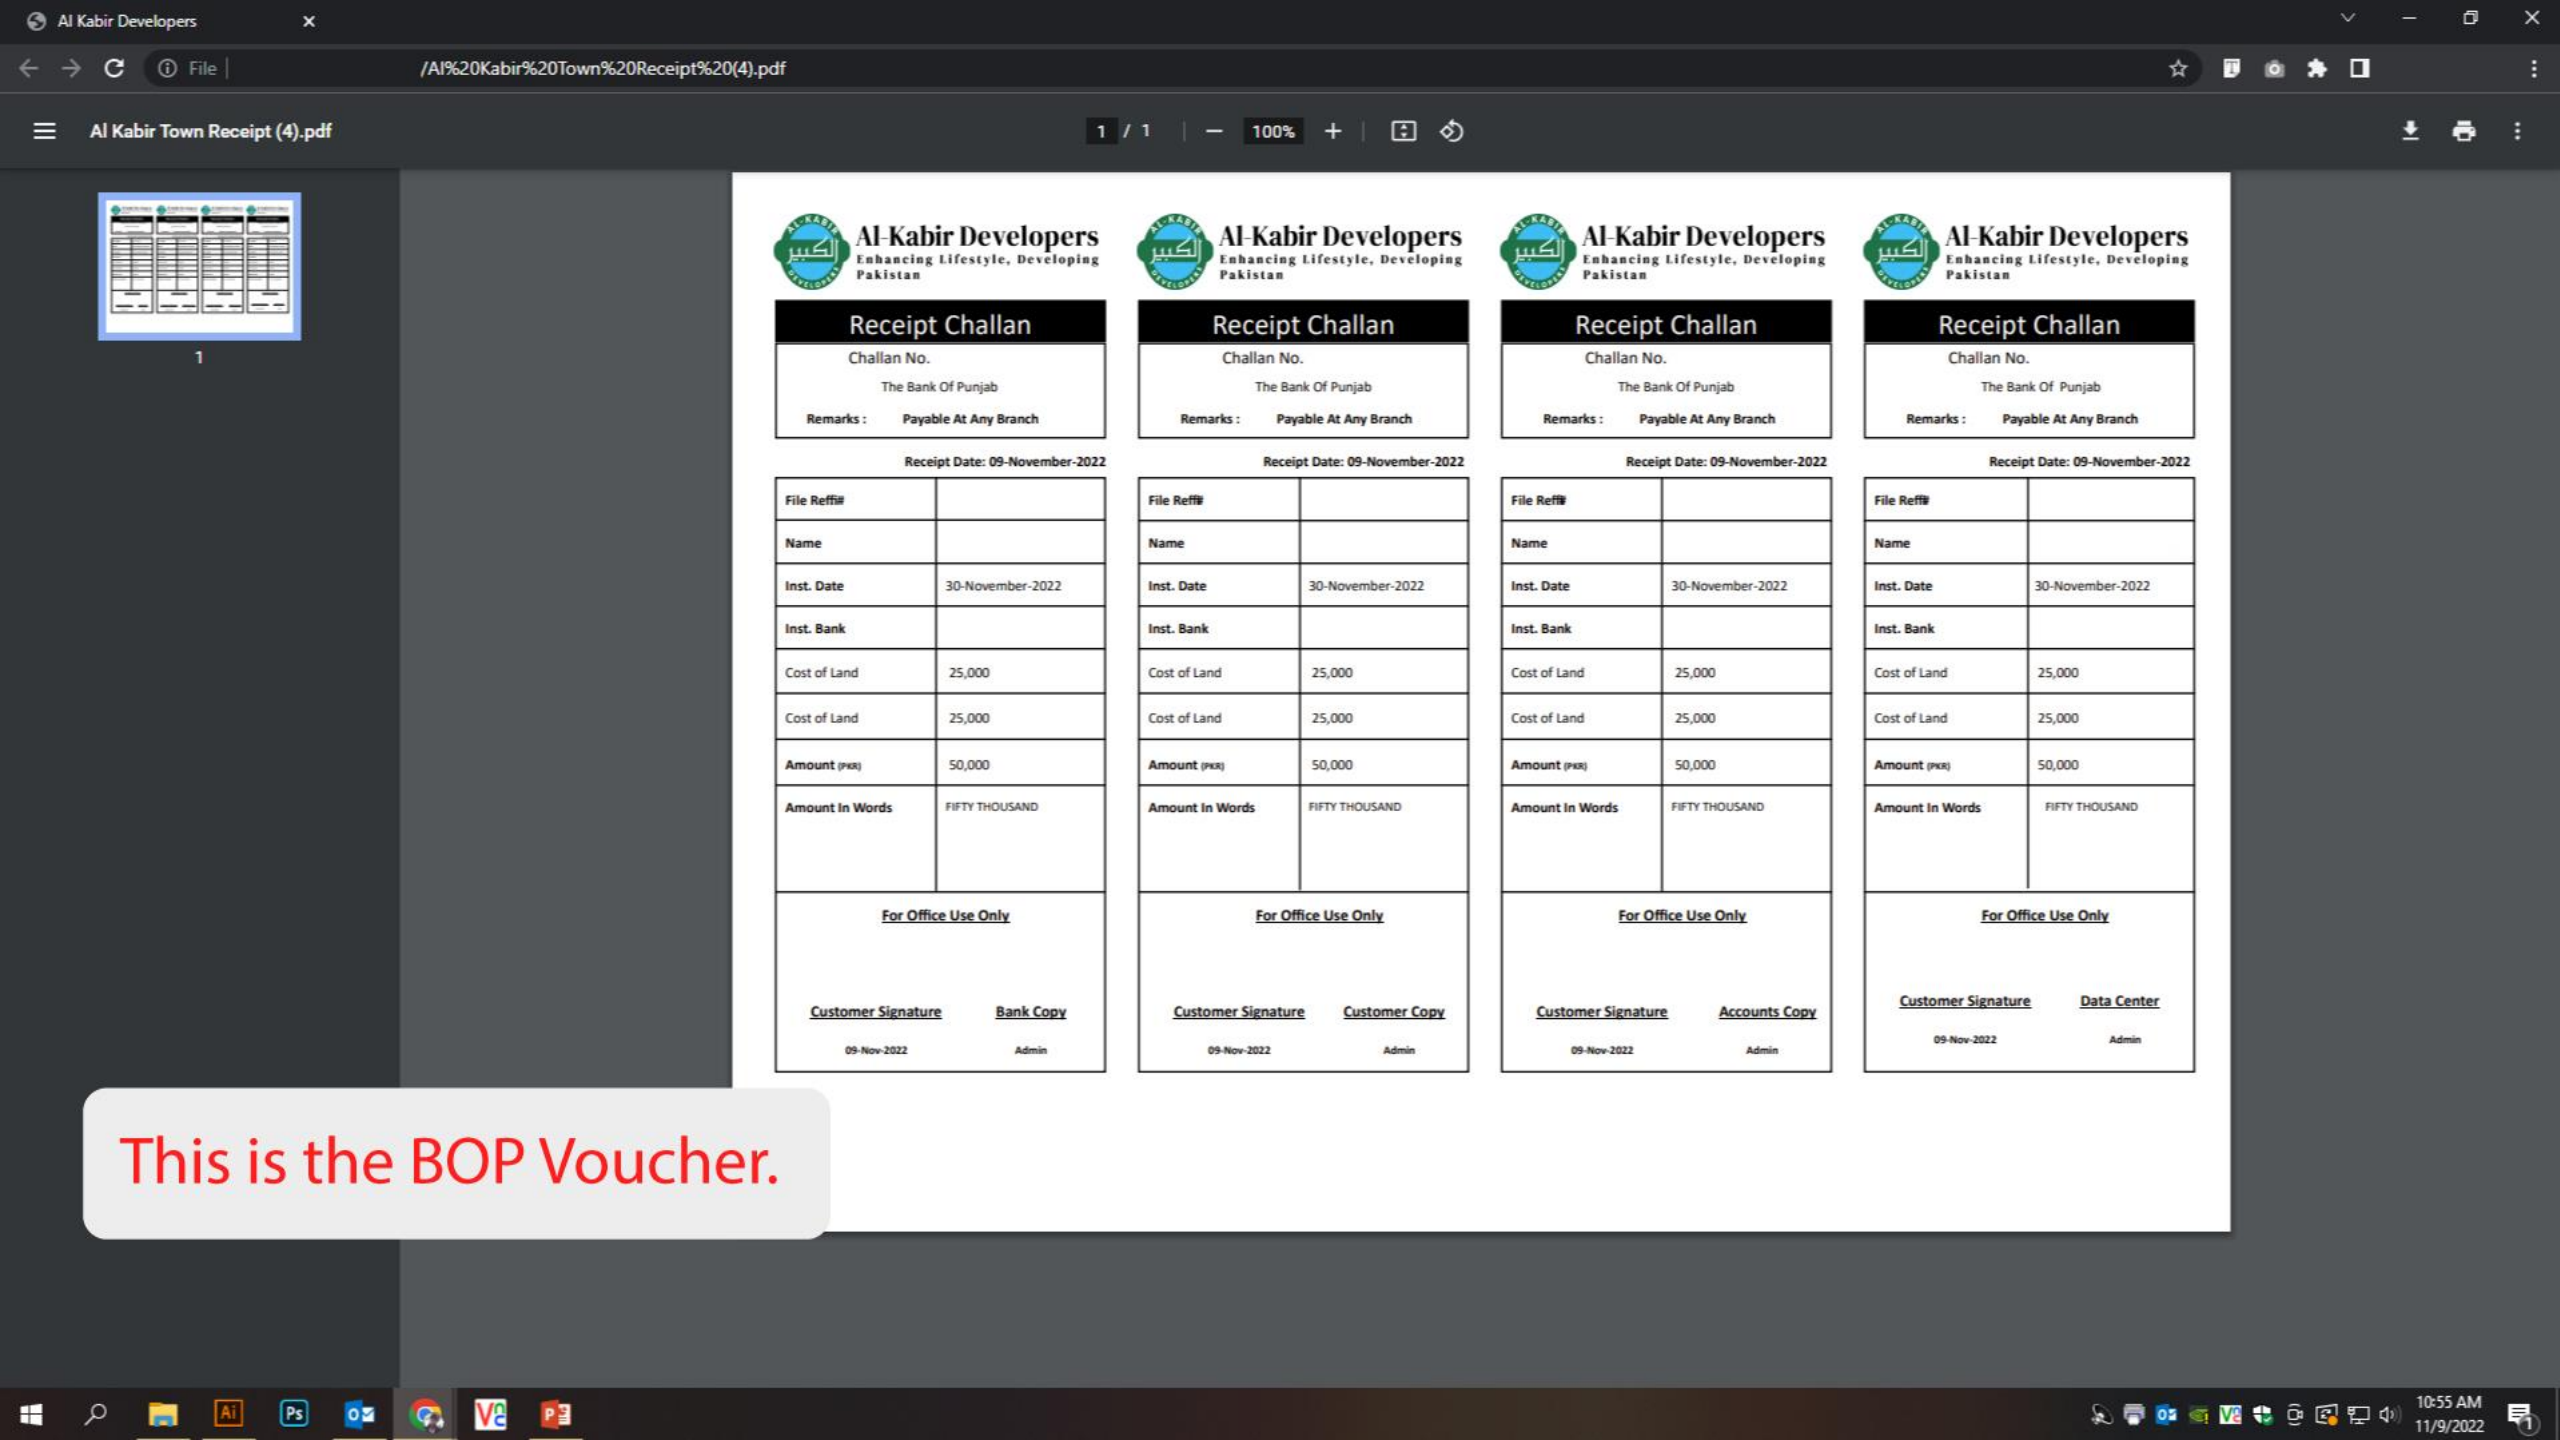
Al Kabir Developers

File | /Al%20Kabir%20Town%20Receipt%20(4).pdf

Al Kabir Town Receipt (4).pdf

1 / 1 | 100%

1

Al-Kabir Developers
Enhancing Lifestyle, Developing Pakistan

Receipt Challan

Challan No.
The Bank Of Punjab
Remarks : Payable At Any Branch

Receipt Date: 09-November-2022

| File Reff# | |
|---|---|
| Name | |
| Inst. Date | 30-November-2022 |
| Inst. Bank | |
| Cost of Land | 25,000 |
| Cost of Land | 25,000 |
| Amount (PKR) | 50,000 |
| Amount In Words | FIFTY THOUSAND |

For Office Use Only

Customer Signature Bank Copy
09-Nov-2022 Admin

Al-Kabir Developers
Enhancing Lifestyle, Developing Pakistan

Receipt Challan

Challan No.
The Bank Of Punjab
Remarks : Payable At Any Branch

Receipt Date: 09-November-2022

| File Reff# | |
|---|---|
| Name | |
| Inst. Date | 30-November-2022 |
| Inst. Bank | |
| Cost of Land | 25,000 |
| Cost of Land | 25,000 |
| Amount (PKR) | 50,000 |
| Amount In Words | FIFTY THOUSAND |

For Office Use Only

Customer Signature Customer Copy
09-Nov-2022 Admin

Al-Kabir Developers
Enhancing Lifestyle, Developing Pakistan

Receipt Challan

Challan No.
The Bank Of Punjab
Remarks : Payable At Any Branch

Receipt Date: 09-November-2022

| File Reff# | |
|---|---|
| Name | |
| Inst. Date | 30-November-2022 |
| Inst. Bank | |
| Cost of Land | 25,000 |
| Cost of Land | 25,000 |
| Amount (PKR) | 50,000 |
| Amount In Words | FIFTY THOUSAND |

For Office Use Only

Customer Signature Accounts Copy
09-Nov-2022 Admin

Al-Kabir Developers
Enhancing Lifestyle, Developing Pakistan

Receipt Challan

Challan No.
The Bank Of Punjab
Remarks : Payable At Any Branch

Receipt Date: 09-November-2022

| File Reff# | |
|---|---|
| Name | |
| Inst. Date | 30-November-2022 |
| Inst. Bank | |
| Cost of Land | 25,000 |
| Cost of Land | 25,000 |
| Amount (PKR) | 50,000 |
| Amount In Words | FIFTY THOUSAND |

For Office Use Only

Customer Signature Data Center
09-Nov-2022 Admin

This is the BOP Voucher.

10:55 AM
11/9/2022